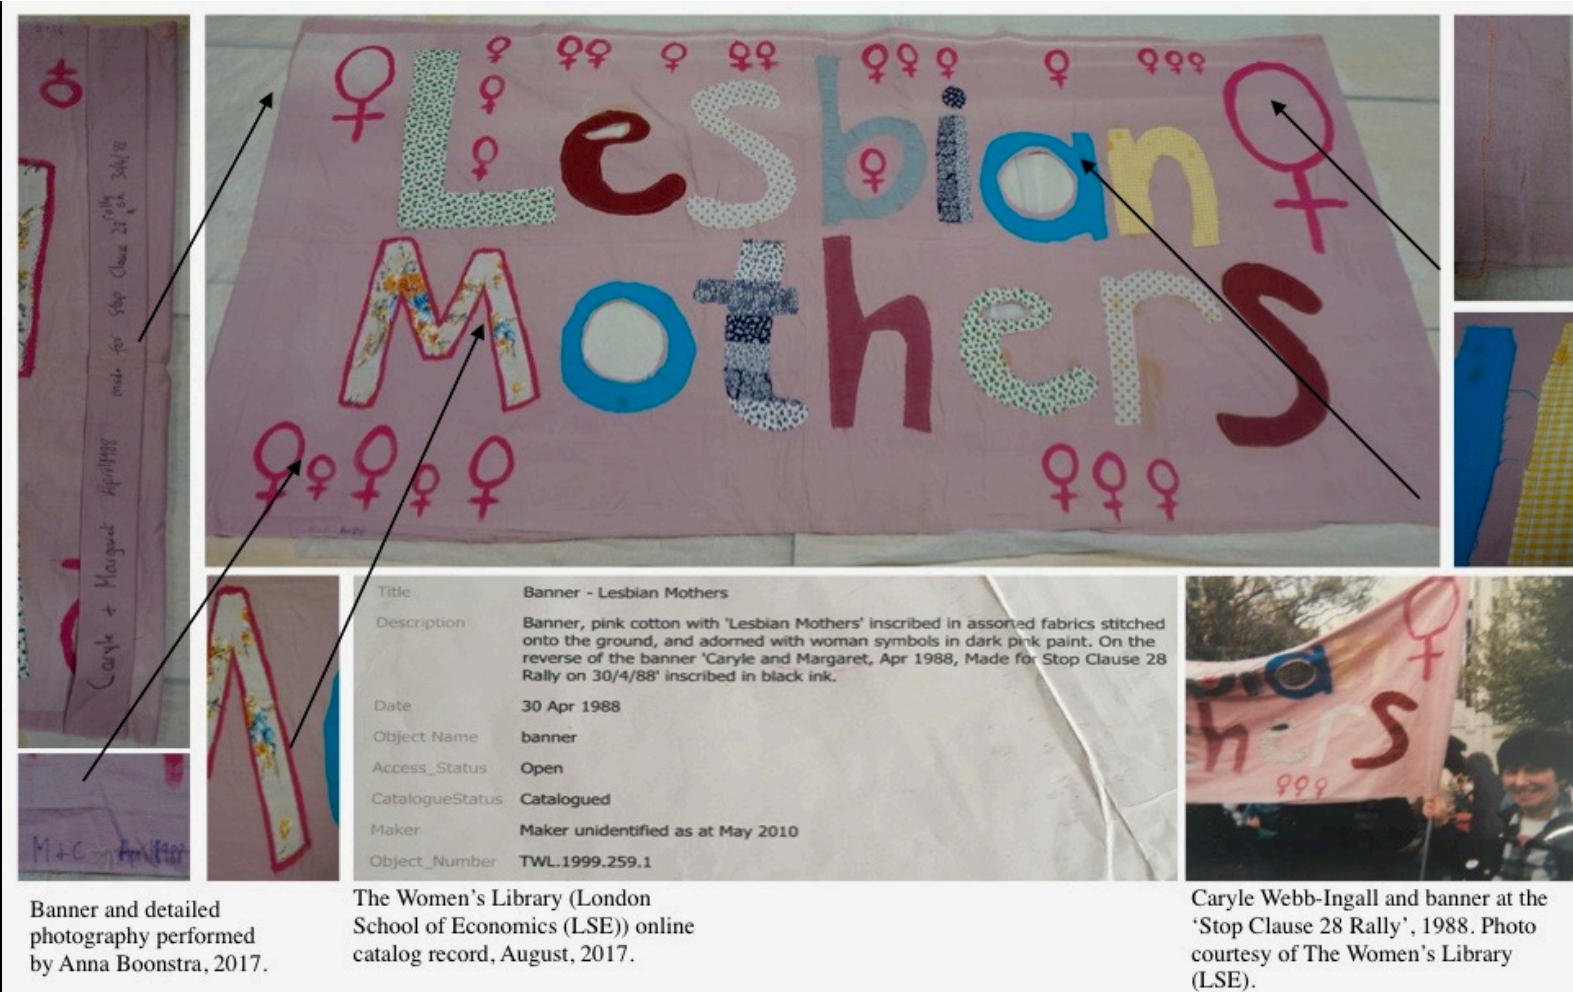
Caryle + Margaret April 1988 made for Stop Clause 28 rally 30/4/88

Lesbian Mothers

M+C April 1988

| Title | Banner - Lesbian Mothers |
|---|---|
| Description | Banner, pink cotton with 'Lesbian Mothers' inscribed in assorted fabrics stitched onto the ground, and adorned with woman symbols in dark pink paint. On the reverse of the banner 'Caryle and Margaret, Apr 1988, Made for Stop Clause 28 Rally on 30/4/88' inscribed in black ink. |
| Date | 30 Apr 1988 |
| Object Name | banner |
| Access_Status | Open |
| CatalogueStatus | Catalogued |
| Maker | Maker unidentified as at May 2010 |
| Object_Number | TWL.1999.259.1 |

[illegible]bian
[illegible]hers

Banner and detailed photography performed by Anna Boonstra, 2017.

The Women's Library (London School of Economics (LSE)) online catalog record, August, 2017.

Caryle Webb-Ingall and banner at the 'Stop Clause 28 Rally', 1988. Photo courtesy of The Women's Library (LSE).